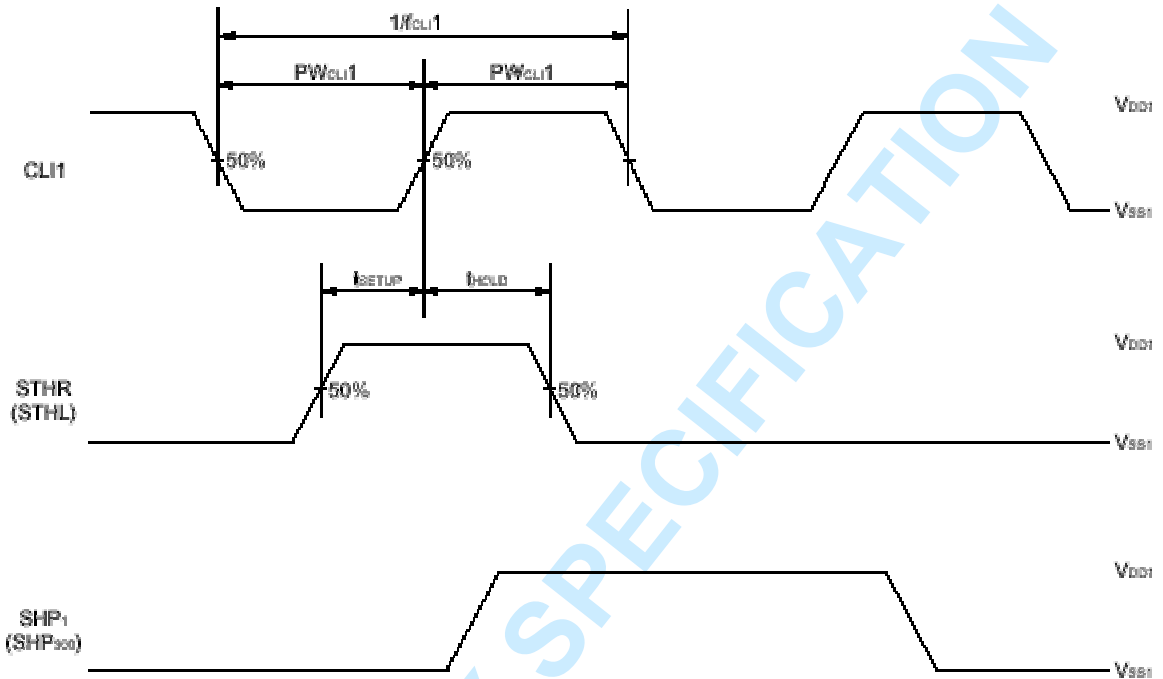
$1/f_{CLI}1$

$PW_{CLI}1$

$PW_{CLI}1$

CLI1

50%

50%

$V_{DD1}$

$V_{SS1}$

$t_{SETUP}$

$t_{HOLD}$

STHR (STHL)

50%

50%

$V_{DD1}$

$V_{SS1}$

$SHP_1$ ($SHP_{300}$)

$V_{DD1}$

$V_{SS1}$

SPECIFICATION